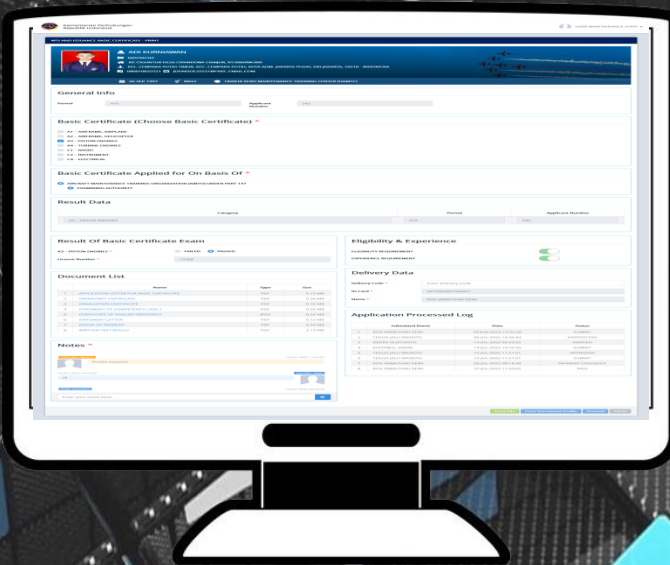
Kementerian Perhubungan
Republik Indonesia

ADI KURNIAWAN

General Info

Period

Applicant Number

Basic Certificate (Choose Basic Certificate) *

A1 - AIRFRAME, AIRPLANE
A2 - AIRFRAME, HELICOPTER
A3 - PISTON ENGINES
A4 - TURBINE ENGINES
C1 - RADIO
C2 - INSTRUMENT
C4 - ELECTRICAL

Basic Certificate Applied for On Basis Of *

Result Data

Category

Period

Applicant Number

A3 - PISTON ENGINES

Result Of Basic Certificate Exam

A3 - PISTON ENGINES *

FAILED

PASSED

License Number *

Eligibility & Experience

ELIGIBILITY REQUIREMENT

EXPERIENCE REQUIREMENT

Delivery Data

Delivery Code *

ID Card *

Name *

Document List

Name

Type

Size

Application Processed Log

Submitted Status

Date

Status

Notes *

Enter your notes here